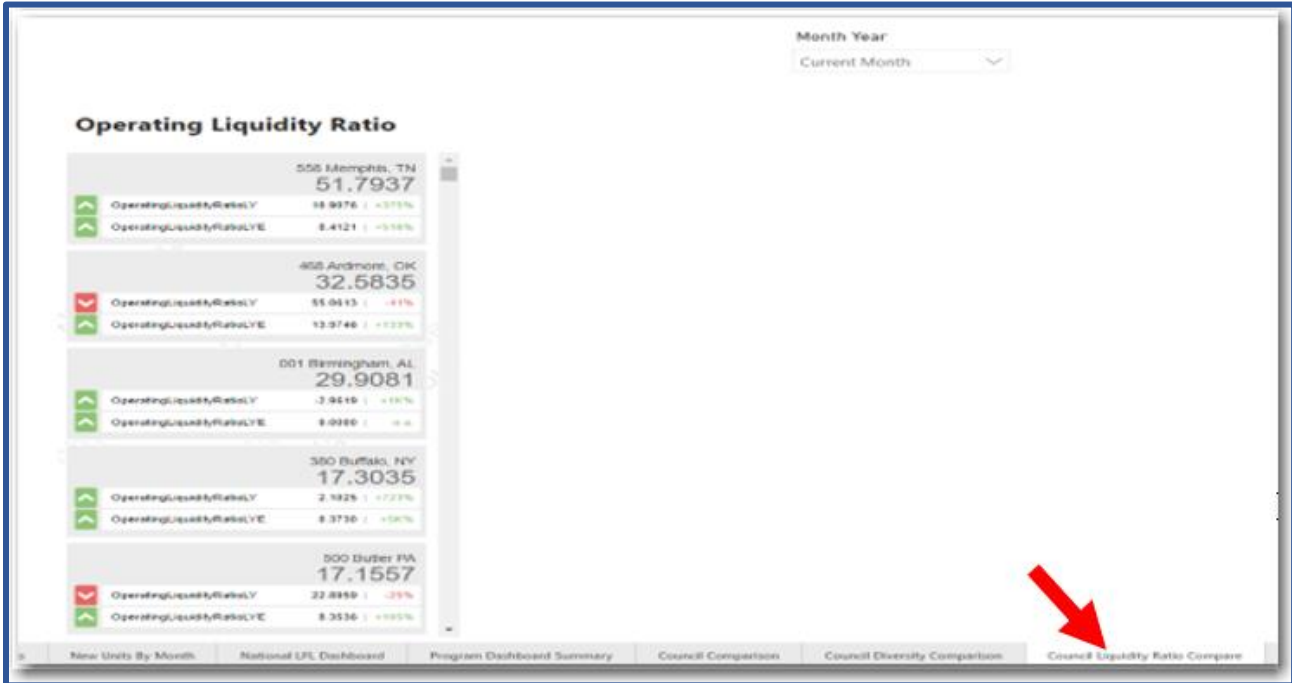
Month Year
Current Month

Operating Liquidity Ratio

556 Memphis, TN
51.7937
OperatingLiquidityRatioLY 10.9076 | +375%
OperatingLiquidityRatioLYE 8.4121 | +516%

468 Ardmore, OK
32.5835
OperatingLiquidityRatioLY 55.0613 | -41%
OperatingLiquidityRatioLYE 13.9746 | +133%

001 Birmingham, AL
29.9081
OperatingLiquidityRatioLY -3.9619 | +16%
OperatingLiquidityRatioLYE 0.0000 | n.a.

380 Buffalo, NY
17.3035
OperatingLiquidityRatioLY 2.1025 | +723%
OperatingLiquidityRatioLYE 8.3730 | +58%

500 Butler PA
17.1557
OperatingLiquidityRatioLY 22.8959 | -25%
OperatingLiquidityRatioLYE 8.3536 | +105%

New Units By Month | National LFL Dashboard | Program Dashboard Summary | Council Comparison | Council Diversity Comparison | Council Liquidity Ratio Compare